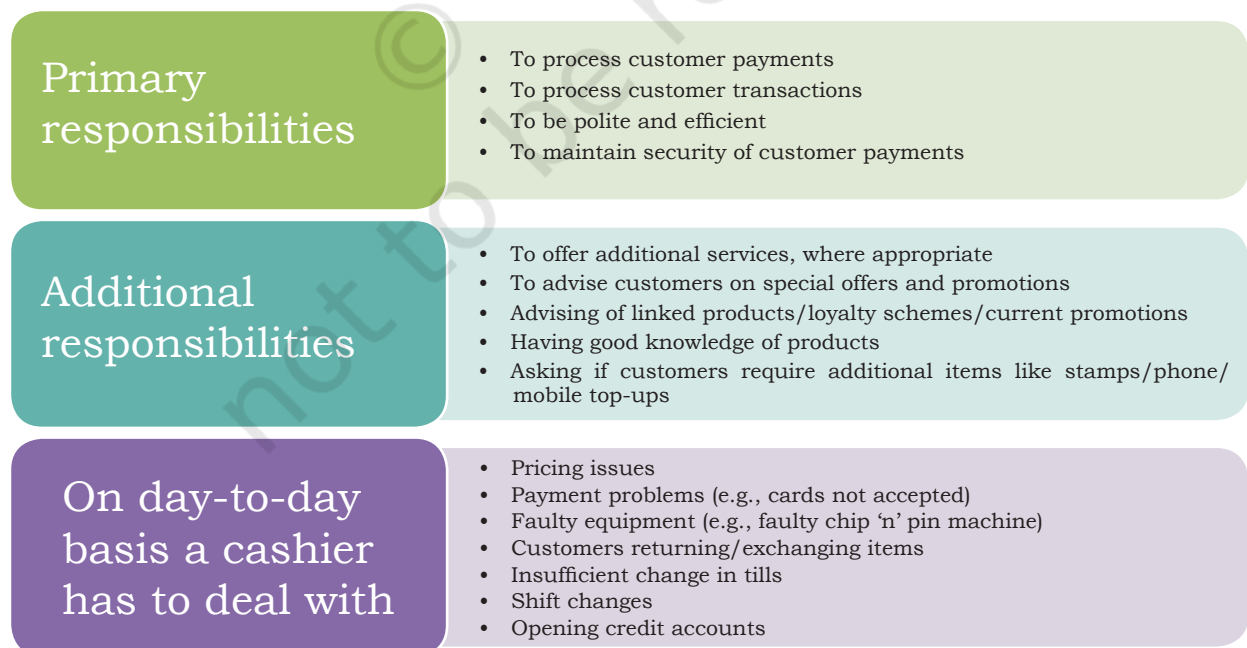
Primary responsibilities

- To process customer payments
- To process customer transactions
- To be polite and efficient
- To maintain security of customer payments

Additional responsibilities

- To offer additional services, where appropriate
- To advise customers on special offers and promotions
- Advising of linked products/loyalty schemes/current promotions
- Having good knowledge of products
- Asking if customers require additional items like stamps/phone/mobile top-ups

On day-to-day basis a cashier has to deal with

- Pricing issues
- Payment problems (e.g., cards not accepted)
- Faulty equipment (e.g., faulty chip 'n' pin machine)
- Customers returning/exchanging items
- Insufficient change in tills
- Shift changes
- Opening credit accounts

© not to be re